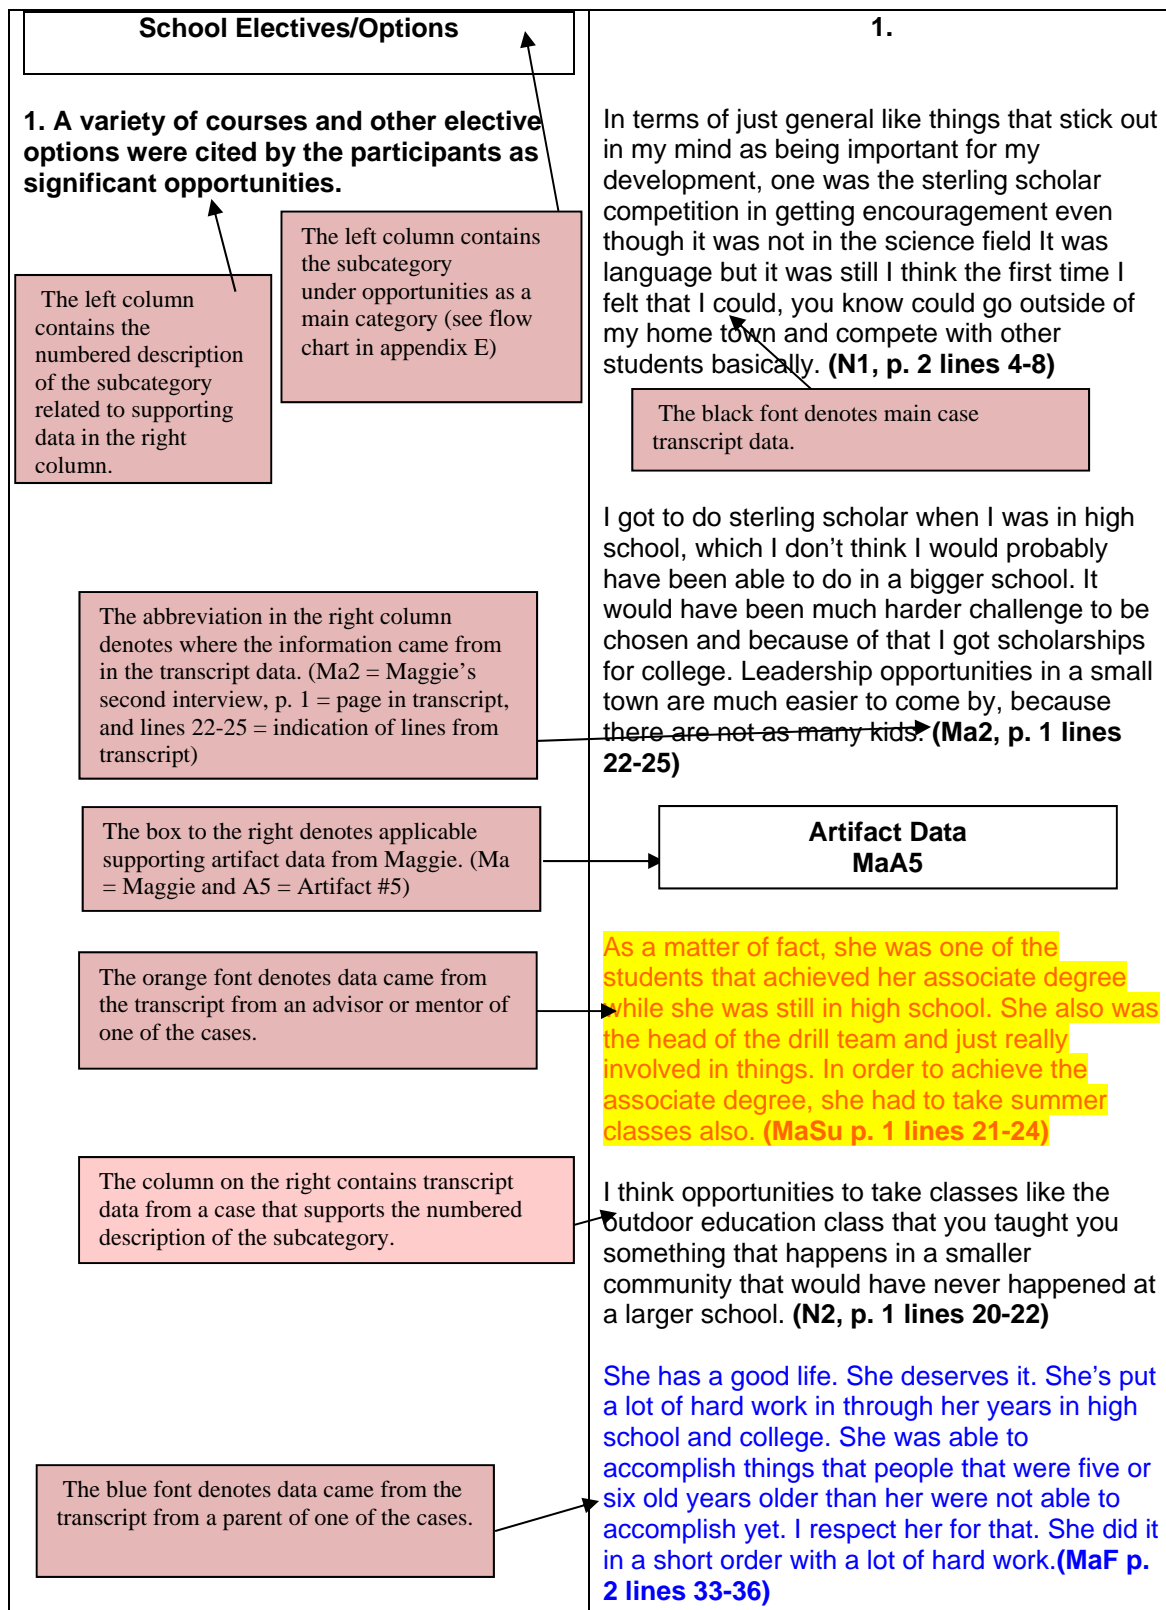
School Electives/Options

1. A variety of courses and other elective options were cited by the participants as significant opportunities.

The left column contains the subcategory under opportunities as a main category (see flow chart in appendix E)

The left column contains the numbered description of the subcategory related to supporting data in the right column.

The abbreviation in the right column denotes where the information came from in the transcript data. (Ma2 = Maggie's second interview, p. 1 = page in transcript, and lines 22-25 = indication of lines from transcript)

The box to the right denotes applicable supporting artifact data from Maggie. (Ma = Maggie and A5 = Artifact #5)

The orange font denotes data came from the transcript from an advisor or mentor of one of the cases.

The column on the right contains transcript data from a case that supports the numbered description of the subcategory.

The blue font denotes data came from the transcript from a parent of one of the cases.

1.

In terms of just general like things that stick out in my mind as being important for my development, one was the sterling scholar competition in getting encouragement even though it was not in the science field It was language but it was still I think the first time I felt that I could, you know could go outside of my home town and compete with other students basically. (N1, p. 2 lines 4-8)

The black font denotes main case transcript data.

I got to do sterling scholar when I was in high school, which I don't think I would probably have been able to do in a bigger school. It would have been much harder challenge to be chosen and because of that I got scholarships for college. Leadership opportunities in a small town are much easier to come by, because there are not as many kids. (Ma2, p. 1 lines 22-25)

Artifact Data
MaA5

As a matter of fact, she was one of the students that achieved her associate degree while she was still in high school. She also was the head of the drill team and just really involved in things. In order to achieve the associate degree, she had to take summer classes also. (MaSu p. 1 lines 21-24)

I think opportunities to take classes like the outdoor education class that you taught you something that happens in a smaller community that would have never happened at a larger school. (N2, p. 1 lines 20-22)

She has a good life. She deserves it. She's put a lot of hard work in through her years in high school and college. She was able to accomplish things that people that were five or six old years older than her were not able to accomplish yet. I respect her for that. She did it in a short order with a lot of hard work.(MaF p. 2 lines 33-36)